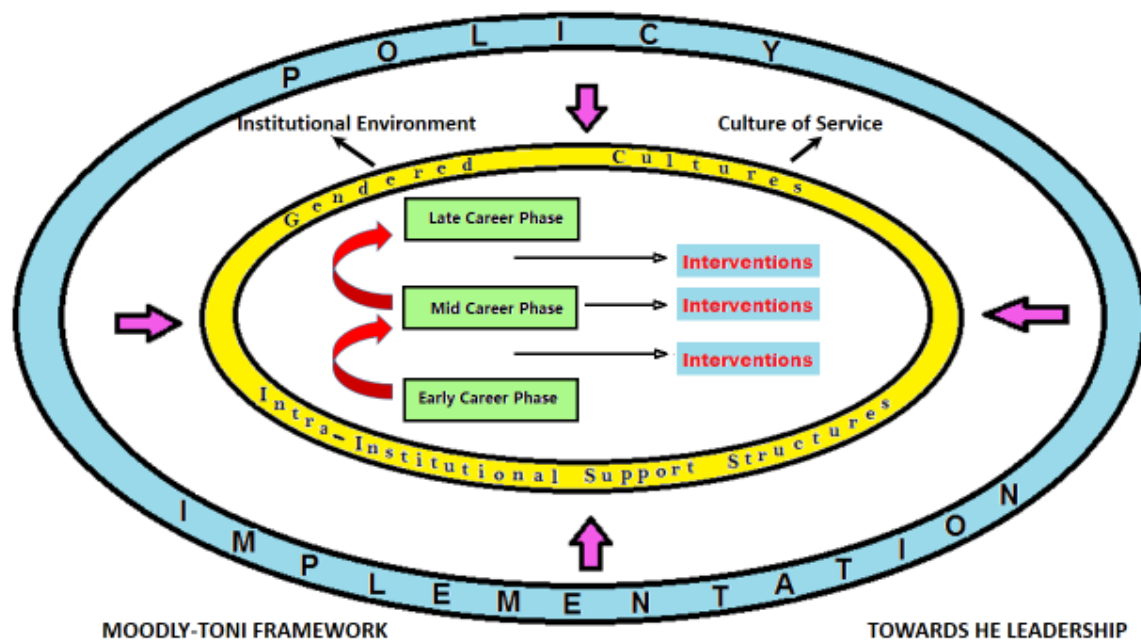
P O L I C Y

Institutional Environment

Culture of Service

Gendered Cultures

Late Career Phase

Interventions

Mid Career Phase

Interventions

Interventions

Early Career Phase

Intra-Institutional Support Structures

I M P L E M E N T A T I O N

MOODLY-TONI FRAMEWORK

TOWARDS HE LEADERSHIP